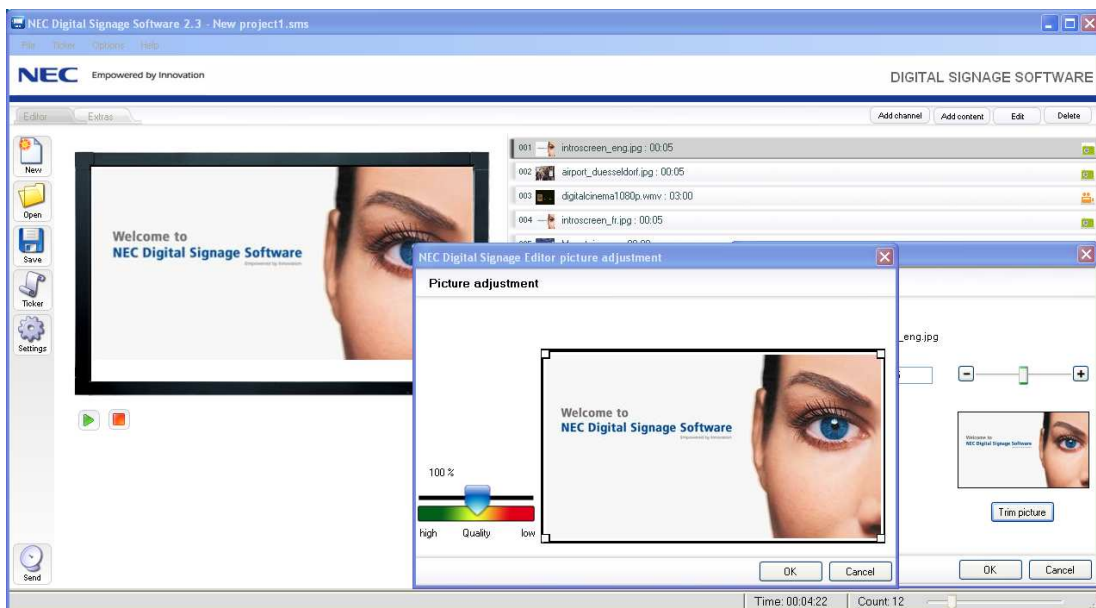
NEC Digital Signage Software 2.3 - New project1.sms

File Ticker Options Help

NEC Empowered by Innovation

DIGITAL SIGNAGE SOFTWARE

Editor Extras

Add channel Add content Edit Delete

New

Open

Save

Ticker

Settings

Send

Welcome to
NEC Digital Signage Software

001 introscreen_eng.jpg : 00:05
002 airport_duesseldorf.jpg : 00:05
003 digitalcinema1080p.wmv : 03:00
004 introscreen_fr.jpg : 00:05

NEC Digital Signage Editor picture adjustment

Picture adjustment

Welcome to
NEC Digital Signage Software

100 %

high Quality low

OK Cancel

_eng.jpg

Welcome to
NEC Digital Signage Software

Trim picture

OK Cancel

Time: 00:04:22 Count: 12